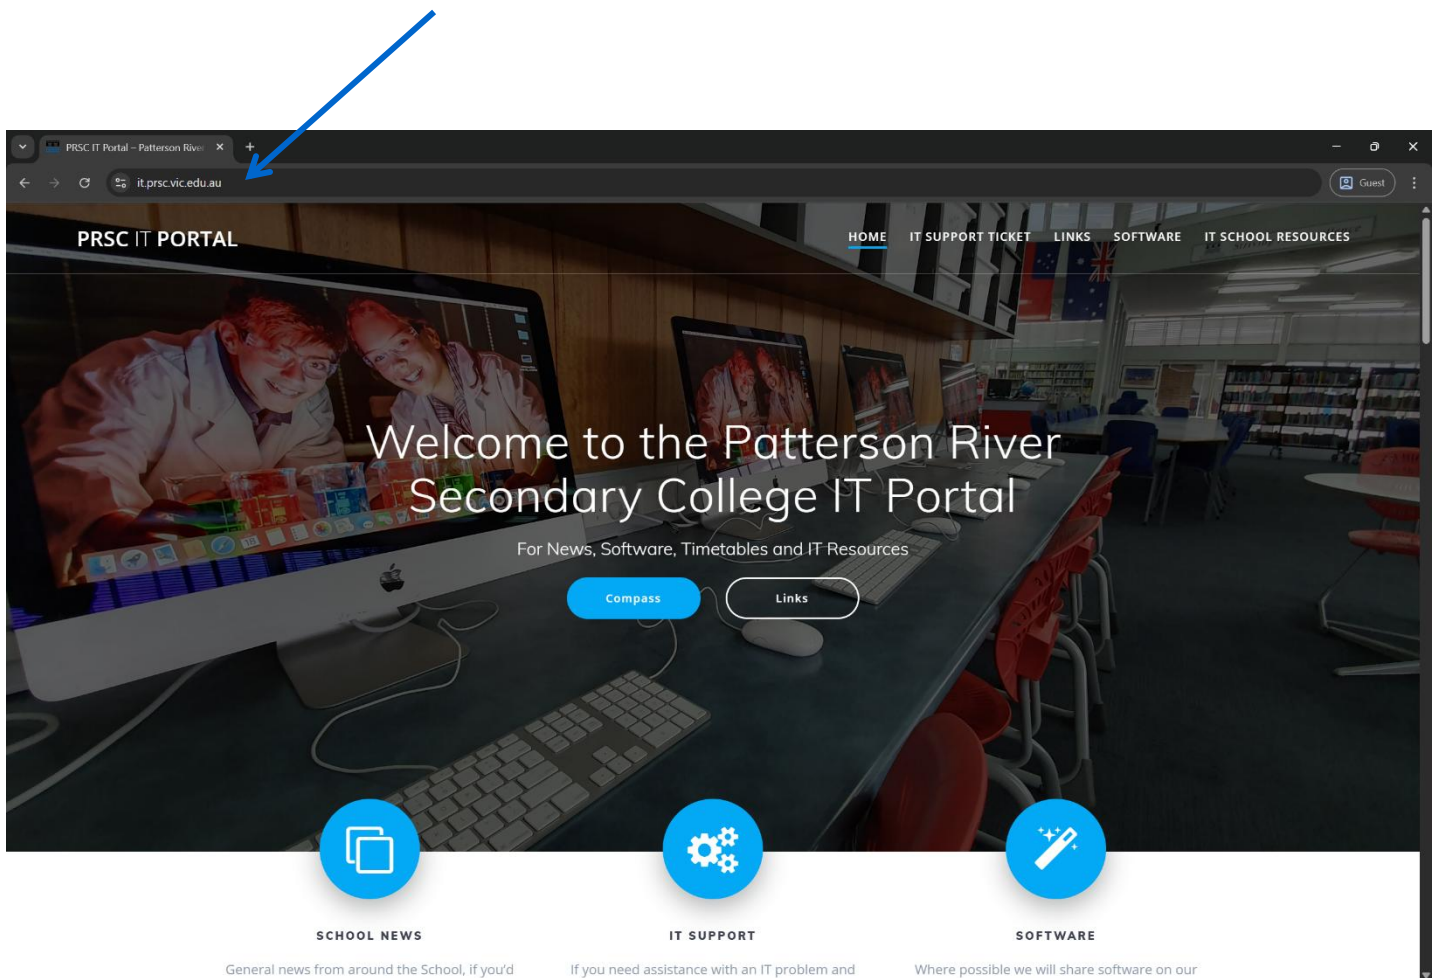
PRSC IT Portal – Patterson River

it.prsc.vic.edu.au

Guest

PRSC IT PORTAL

HOME IT SUPPORT TICKET LINKS SOFTWARE IT SCHOOL RESOURCES

Welcome to the Patterson River Secondary College IT Portal

For News, Software, Timetables and IT Resources

Compass Links

SCHOOL NEWS

General news from around the School, if you'd

IT SUPPORT

If you need assistance with an IT problem and

SOFTWARE

Where possible we will share software on our